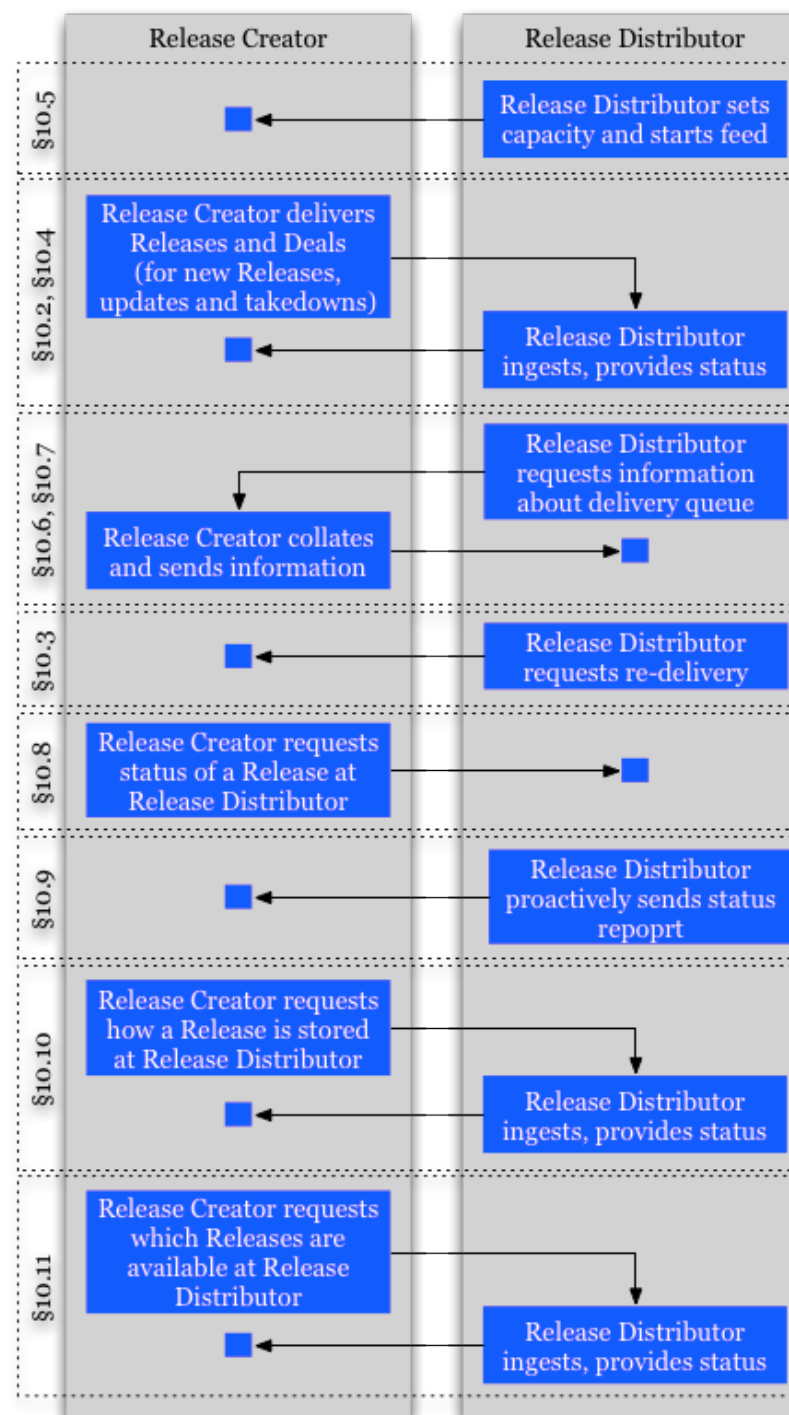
Release Creator

Release Distributor

§10.5

Release Distributor sets capacity and starts feed

§10.2, §10.4

Release Creator delivers Releases and Deals (for new Releases, updates and takedowns)

Release Distributor ingests, provides status

§10.6, §10.7

Release Distributor requests information about delivery queue

Release Creator collates and sends information

§10.3

Release Distributor requests re-delivery

§10.8

Release Creator requests status of a Release at Release Distributor

§10.9

Release Distributor proactively sends status repoprt

§10.10

Release Creator requests how a Release is stored at Release Distributor

Release Distributor ingests, provides status

§10.11

Release Creator requests which Releases are available at Release Distributor

Release Distributor ingests, provides status